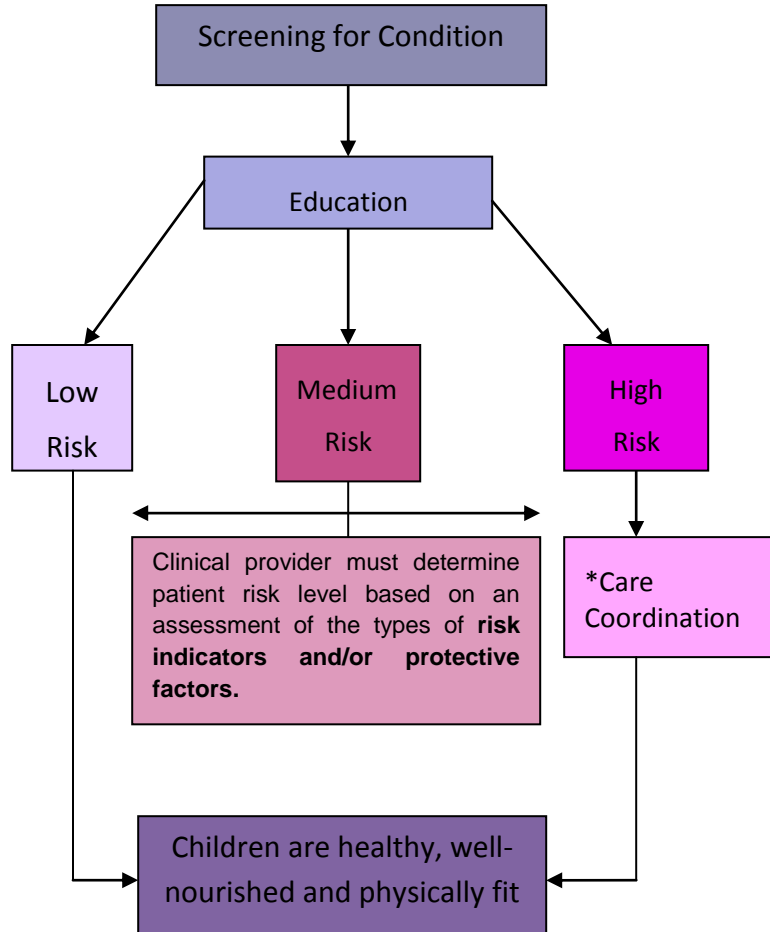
Screening for Condition

Education

Low Risk

Medium Risk

High Risk

Clinical provider must determine patient risk level based on an assessment of the types of **risk indicators and/or protective factors.**

*Care Coordination

Children are healthy, well-nourished and physically fit